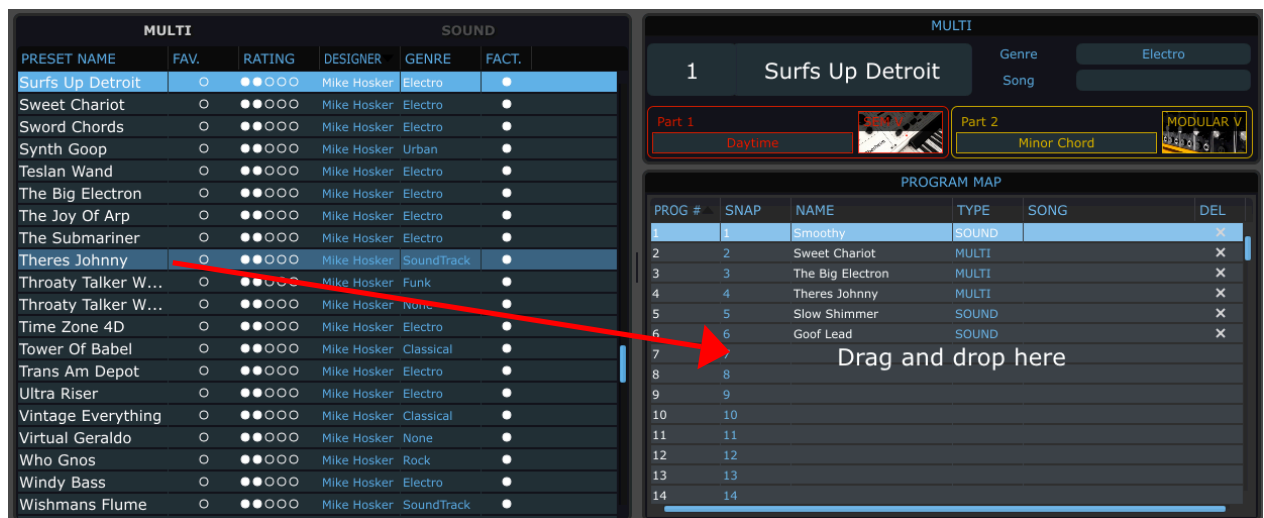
MULTI SOUND

| PRESET NAME | FAV. | RATING | DESIGNER | GENRE | FACT. |
|---|---|---|---|---|---|
| Surfs Up Detroit | ○ | ●●○○○ | Mike Hosker | Electro | ● |
| Sweet Chariot | ○ | ●●○○○ | Mike Hosker | Electro | ● |
| Sword Chords | ○ | ●●○○○ | Mike Hosker | Electro | ● |
| Synth Goop | ○ | ●●○○○ | Mike Hosker | Urban | ● |
| Teslan Wand | ○ | ●●○○○ | Mike Hosker | Electro | ● |
| The Big Electron | ○ | ●●○○○ | Mike Hosker | Electro | ● |
| The Joy Of Arp | ○ | ●●○○○ | Mike Hosker | Electro | ● |
| The Submariner | ○ | ●●○○○ | Mike Hosker | Electro | ● |
| Theres Johnny | ○ | ●●○○○ | Mike Hosker | SoundTrack | ● |
| Throaty Talker W... | ○ | ●●○○○ | Mike Hosker | Funk | ● |
| Throaty Talker W... | ○ | ●●○○○ | Mike Hosker | None | ● |
| Time Zone 4D | ○ | ●●○○○ | Mike Hosker | Electro | ● |
| Tower Of Babel | ○ | ●●○○○ | Mike Hosker | Classical | ● |
| Trans Am Depot | ○ | ●●○○○ | Mike Hosker | Electro | ● |
| Ultra Riser | ○ | ●●○○○ | Mike Hosker | Electro | ● |
| Vintage Everything | ○ | ●●○○○ | Mike Hosker | Classical | ● |
| Virtual Geraldo | ○ | ●●○○○ | Mike Hosker | None | ● |
| Who Gnos | ○ | ●●○○○ | Mike Hosker | Rock | ● |
| Windy Bass | ○ | ●●○○○ | Mike Hosker | Electro | ● |
| Wishmans Flume | ○ | ●●○○○ | Mike Hosker | SoundTrack | ● |

MULTI

1 Surfs Up Detroit Genre Electro Song

Part 1 Daytime SEM V
Part 2 Minor Chord MODULAR V

PROGRAM MAP

| PROG # | SNAP | NAME | TYPE | SONG | DEL |
|---|---|---|---|---|---|
| 1 | 1 | Smoothy | SOUND | | ✕ |
| 2 | 2 | Sweet Chariot | MULTI | | ✕ |
| 3 | 3 | The Big Electron | MULTI | | ✕ |
| 4 | 4 | Theres Johnny | MULTI | | ✕ |
| 5 | 5 | Slow Shimmer | SOUND | | ✕ |
| 6 | 6 | Goof Lead | SOUND | | ✕ |
| 7 | 7 | | | | |
| 8 | 8 | | | | |
| 9 | 9 | | | | |
| 10 | 10 | | | | |
| 11 | 11 | | | | |
| 12 | 12 | | | | |
| 13 | 13 | | | | |
| 14 | 14 | | | | |

Drag and drop here